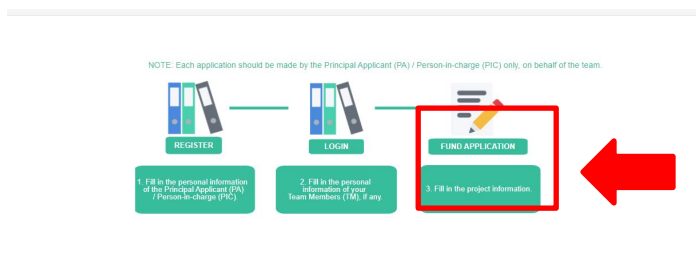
NOTE: Each application should be made by the Principal Applicant (PA) / Person-in-charge (PIC) only, on behalf of the team.

REGISTER

1. Fill in the personal information of the Principal Applicant (PA) / Person-in-charge (PIC).

LOGIN

2. Fill in the personal information of your Team Members (TM), if any.

FUND APPLICATION

3. Fill in the project information.